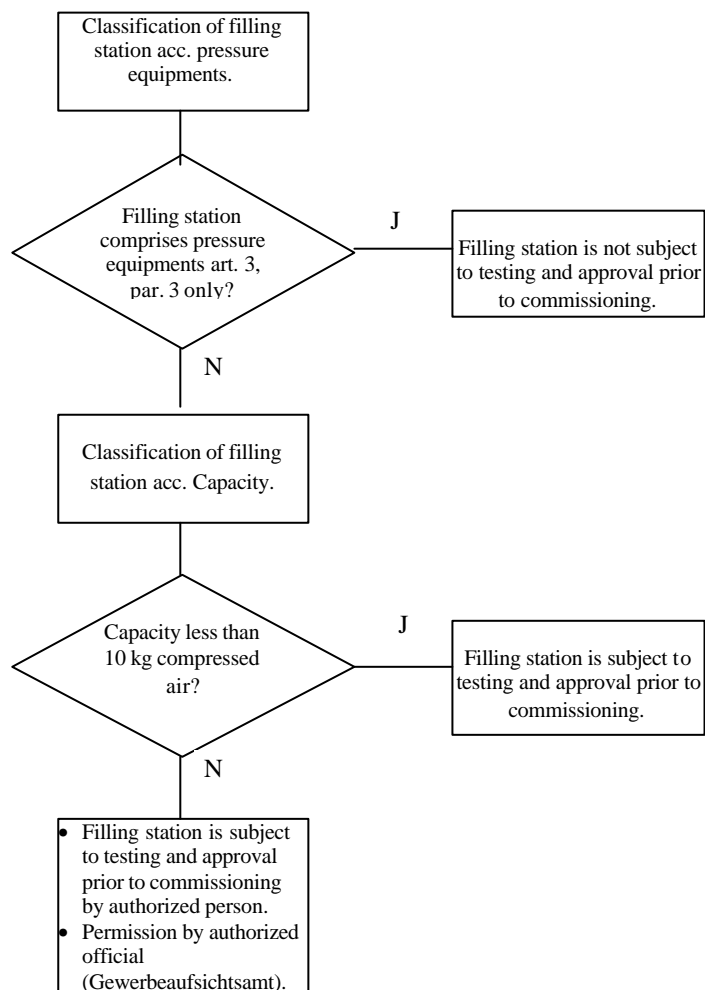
Classification of filling station acc. pressure equipments.

Filling station comprises pressure equipments art. 3, par. 3 only?

J

Filling station is not subject to testing and approval prior to commissioning.

N

Classification of filling station acc. Capacity.

Capacity less than 10 kg compressed air?

J

Filling station is subject to testing and approval prior to commissioning.

N

- Filling station is subject to testing and approval prior to commissioning by authorized person.
- Permission by authorized official (Gewerbeaufsichtsamt).